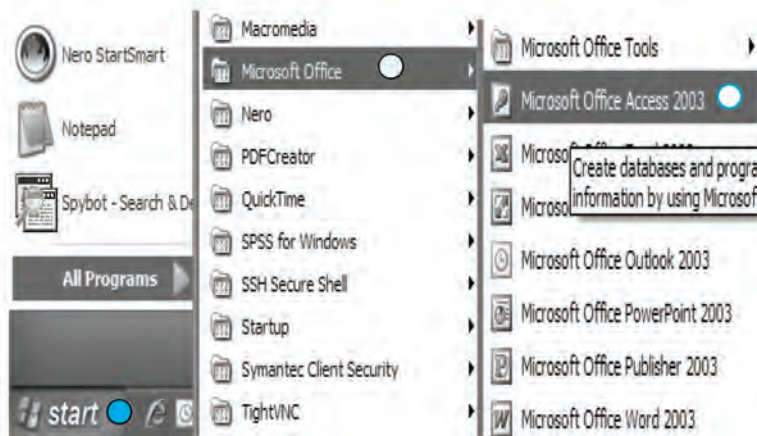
Nero StartSmart

Notepad

Spybot - Search & De

All Programs

start

Macromedia

Microsoft Office

Nero

PDFCreator

QuickTime

SPSS for Windows

SSH Secure Shell

Startup

Symantec Client Security

TightVNC

Microsoft Office Tools

Microsoft Office Access 2003

Microsof

Create databases and progra information by using Microsof

Microso

Microsoft Office Outlook 2003

Microsoft Office PowerPoint 2003

Microsoft Office Publisher 2003

Microsoft Office Word 2003